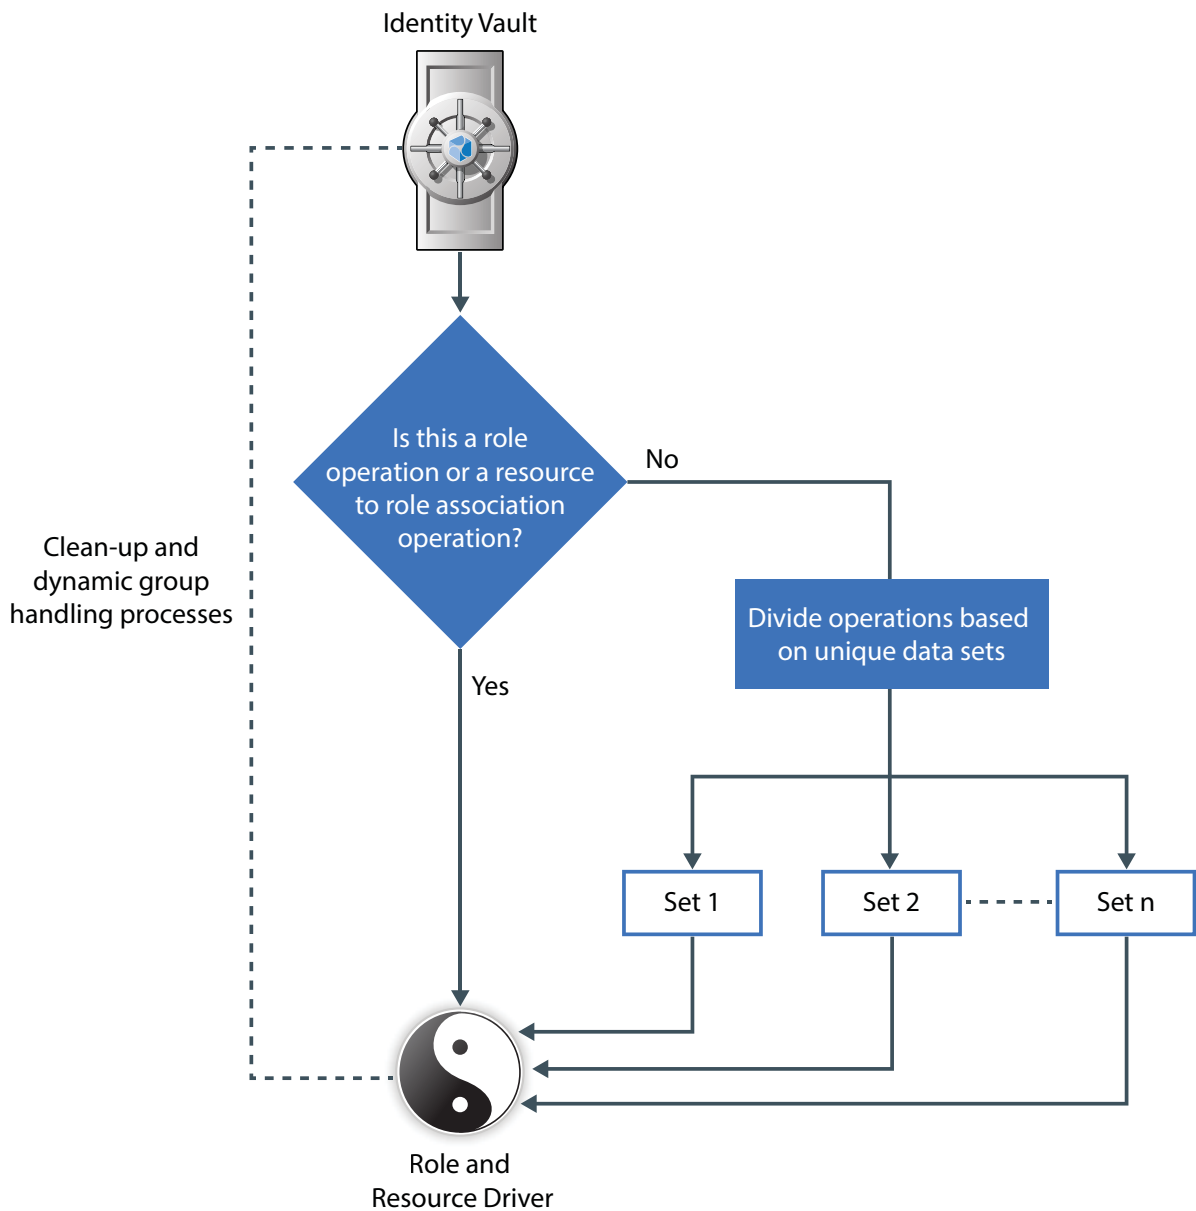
Identity Vault

Clean-up and dynamic group handling processes

Is this a role operation or a resource to role association operation?

No

Divide operations based on unique data sets

Yes

Set 1

Set 2

Set n

Role and Resource Driver